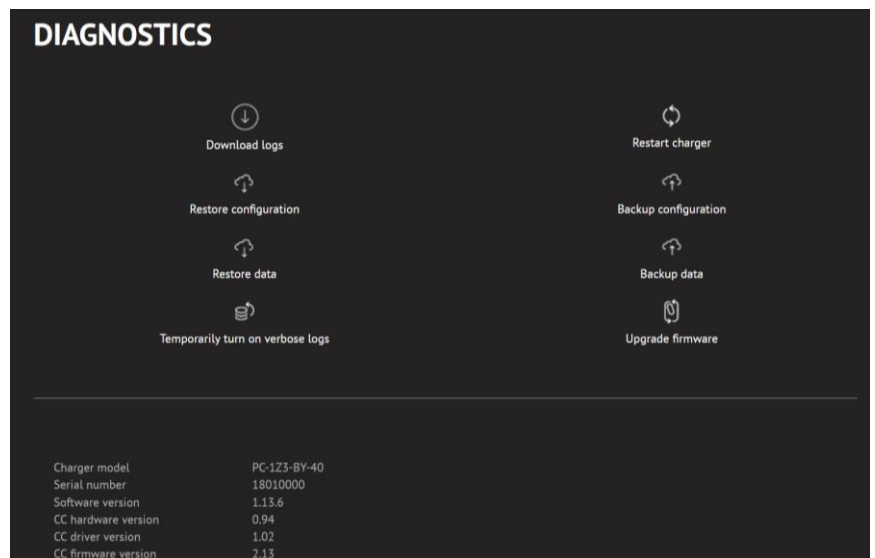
DIAGNOSTICS

Download logs

Restart charger

Restore configuration

Backup configuration

Restore data

Backup data

Temporarily turn on verbose logs

Upgrade firmware

| | |
|---|---|
| Charger model | PC-1Z3-BY-40 |
| Serial number | 18010000 |
| Software version | 1.13.6 |
| CC hardware version | 0.94 |
| CC driver version | 1.02 |
| CC firmware version | 2.13 |